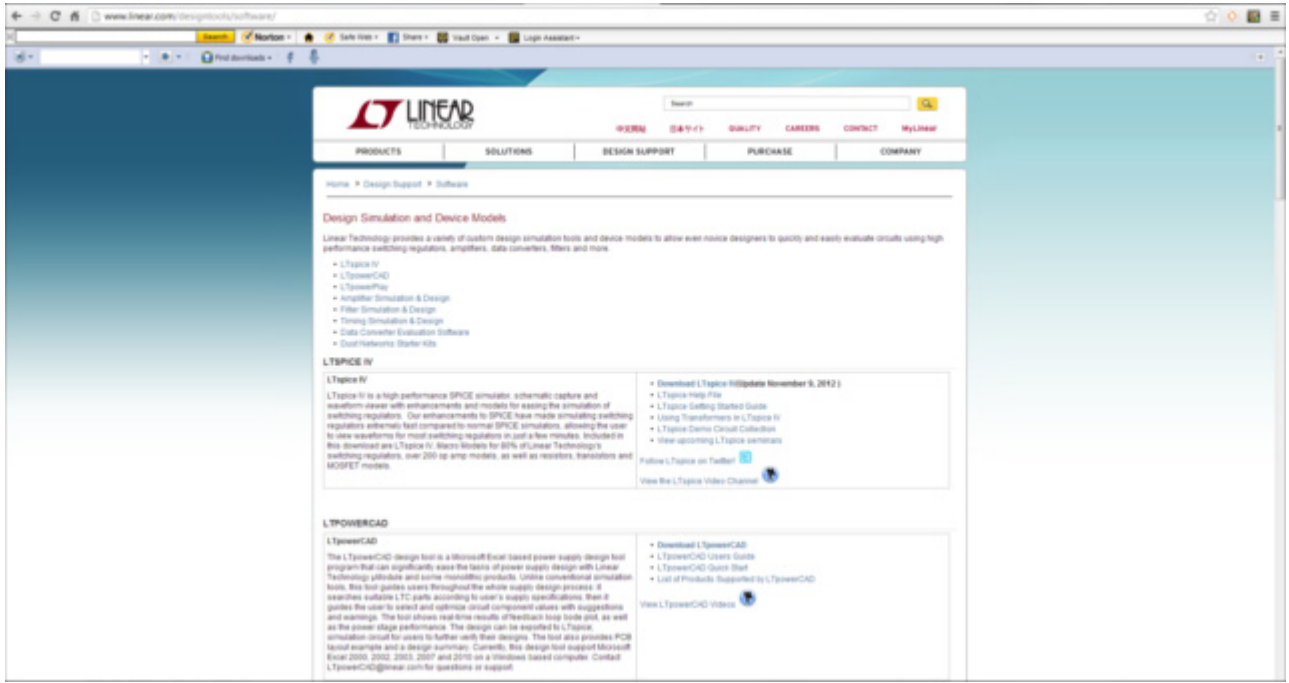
www.linear.com/designtools/software/

Search Norton Safe Web Share Vault Open Login Assistant

Find downloads

LINEAR TECHNOLOGY

Search

中文网站 日本サイト QUALITY CAREERS CONTACT MyLinear

PRODUCTS SOLUTIONS DESIGN SUPPORT PURCHASE COMPANY

Home > Design Support > Software

Design Simulation and Device Models

Linear Technology provides a variety of custom design simulation tools and device models to allow even novice designers to quickly and easily evaluate circuits using high performance switching regulators, amplifiers, data converters, filters and more.

- LTspice IV
- LTpowerCAD
- LTpowerPlay
- Amplifier Simulation & Design
- Filter Simulation & Design
- Timing Simulation & Design
- Data Converter Evaluation Software
- Dust Networks Starter Kits

LTSPICE IV

LTspice IV

LTspice IV is a high performance SPICE simulator, schematic capture and waveform viewer with enhancements and models for easing the simulation of switching regulators. Our enhancements to SPICE have made simulating switching regulators extremely fast compared to normal SPICE simulators, allowing the user to view waveforms for most switching regulators in just a few minutes. Included in this download are LTspice IV, Macro Models for 80% of Linear Technology's switching regulators, over 200 op amp models, as well as resistors, transistors and MOSFET models.

- Download LTspice IV(Update November 9, 2012 )
- LTspice Help File
- LTspice Getting Started Guide
- Using Transformers in LTspice IV
- LTspice Demo Circuit Collection
- View upcoming LTspice seminars

Follow LTspice on Twitter!

View the LTspice Video Channel

LTPOWERCAD

LTpowerCAD

The LTpowerCAD design tool is a Microsoft Excel based power supply design tool program that can significantly ease the tasks of power supply design with Linear Technology µModule and some monolithic products. Unlike conventional simulation tools, this tool guides users throughout the whole supply design process. It searches suitable LTC parts according to user's supply specifications, then it guides the user to select and optimize circuit component values with suggestions and warnings. The tool shows real-time results of feedback loop bode plot, as well as the power stage performance. The design can be exported to LTspice simulation circuit for users to further verify their designs. The tool also provides PCB layout example and a design summary. Currently, this design tool support Microsoft Excel 2000, 2002, 2003, 2007 and 2010 on a Windows based computer. Contact LTpowerCAD@linear.com for questions or support.

- Download LTpowerCAD
- LTpowerCAD Users Guide
- LTpowerCAD Quick Start
- List of Products Supported by LTpowerCAD

View LTpowerCAD Videos